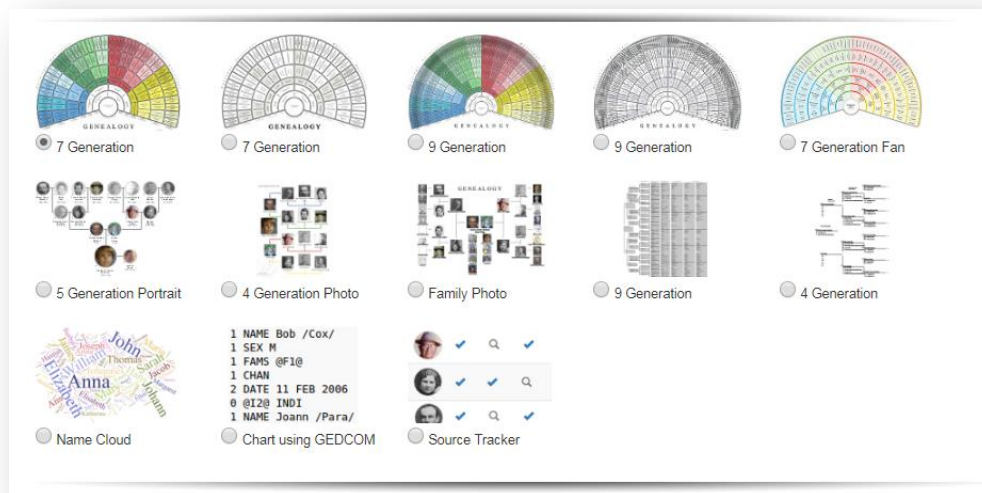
GENEALOGY
7 Generation

GENEALOGY
7 Generation

GENEALOGY
9 Generation

GENEALOGY
9 Generation

7 Generation Fan

5 Generation Portrait

4 Generation Photo

GENEALOGY
Family Photo

9 Generation

4 Generation

John William Thomas Sarah Elizabeth Anna Jacob Johann
Name Cloud

1 NAME Bob /Cox/
1 SEX M
1 FAMS @F1@
1 CHAN
2 DATE 11 FEB 2006
0 @I2@ INDI
1 NAME Joann /Para/
Chart using GEDCOM

Source Tracker